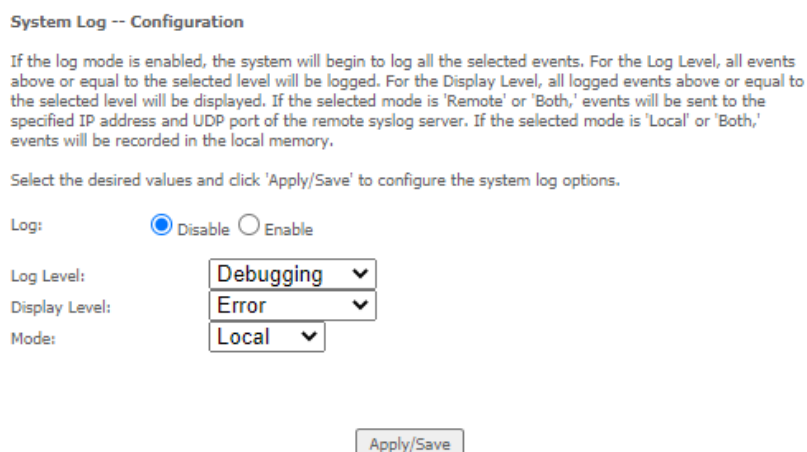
System Log -- Configuration

If the log mode is enabled, the system will begin to log all the selected events. For the Log Level, all events above or equal to the selected level will be logged. For the Display Level, all logged events above or equal to the selected level will be displayed. If the selected mode is 'Remote' or 'Both,' events will be sent to the specified IP address and UDP port of the remote syslog server. If the selected mode is 'Local' or 'Both,' events will be recorded in the local memory.

Select the desired values and click 'Apply/Save' to configure the system log options.

Log: Disable Enable

Log Level: Debugging
Display Level: Error
Mode: Local

Apply/Save